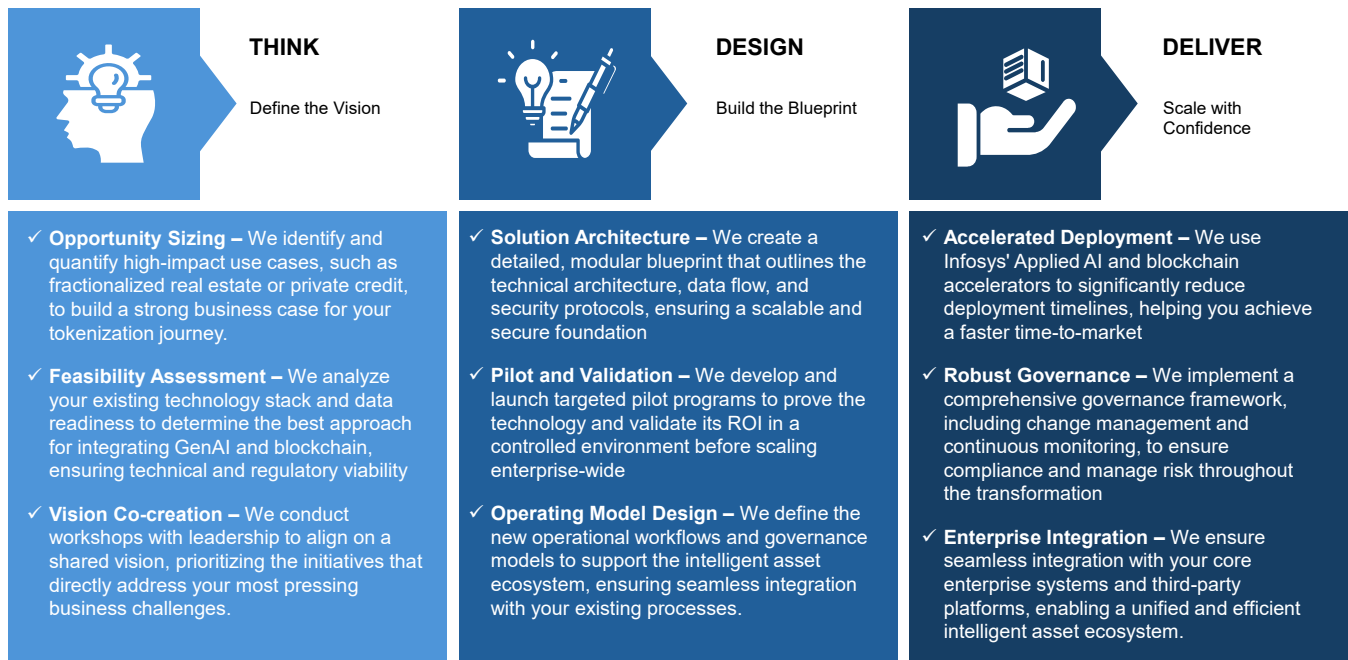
THINK

Define the Vision

DESIGN

Build the Blueprint

DELIVER

Scale with Confidence

✓ Opportunity Sizing – We identify and quantify high-impact use cases, such as fractionalized real estate or private credit, to build a strong business case for your tokenization journey.

✓ Feasibility Assessment – We analyze your existing technology stack and data readiness to determine the best approach for integrating GenAI and blockchain, ensuring technical and regulatory viability

✓ Vision Co-creation – We conduct workshops with leadership to align on a shared vision, prioritizing the initiatives that directly address your most pressing business challenges.

✓ Solution Architecture – We create a detailed, modular blueprint that outlines the technical architecture, data flow, and security protocols, ensuring a scalable and secure foundation

✓ Pilot and Validation – We develop and launch targeted pilot programs to prove the technology and validate its ROI in a controlled environment before scaling enterprise-wide

✓ Operating Model Design – We define the new operational workflows and governance models to support the intelligent asset ecosystem, ensuring seamless integration with your existing processes.

✓ Accelerated Deployment – We use Infosys' Applied AI and blockchain accelerators to significantly reduce deployment timelines, helping you achieve a faster time-to-market

✓ Robust Governance – We implement a comprehensive governance framework, including change management and continuous monitoring, to ensure compliance and manage risk throughout the transformation

✓ Enterprise Integration – We ensure seamless integration with your core enterprise systems and third-party platforms, enabling a unified and efficient intelligent asset ecosystem.